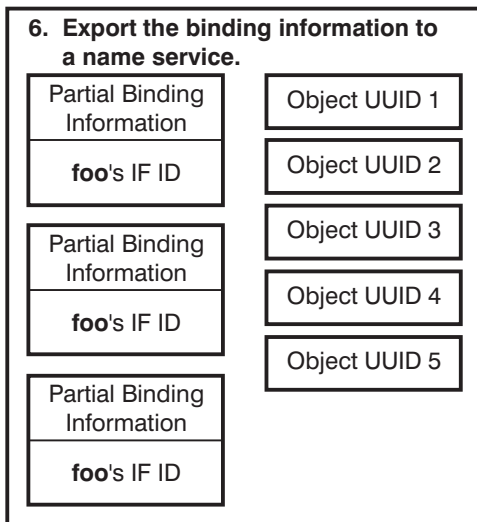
6. Export the binding information to a name service.

Partial Binding Information

foo's IF ID

Partial Binding Information

foo's IF ID

Partial Binding Information

foo's IF ID

Object UUID 1

Object UUID 2

Object UUID 3

Object UUID 4

Object UUID 5